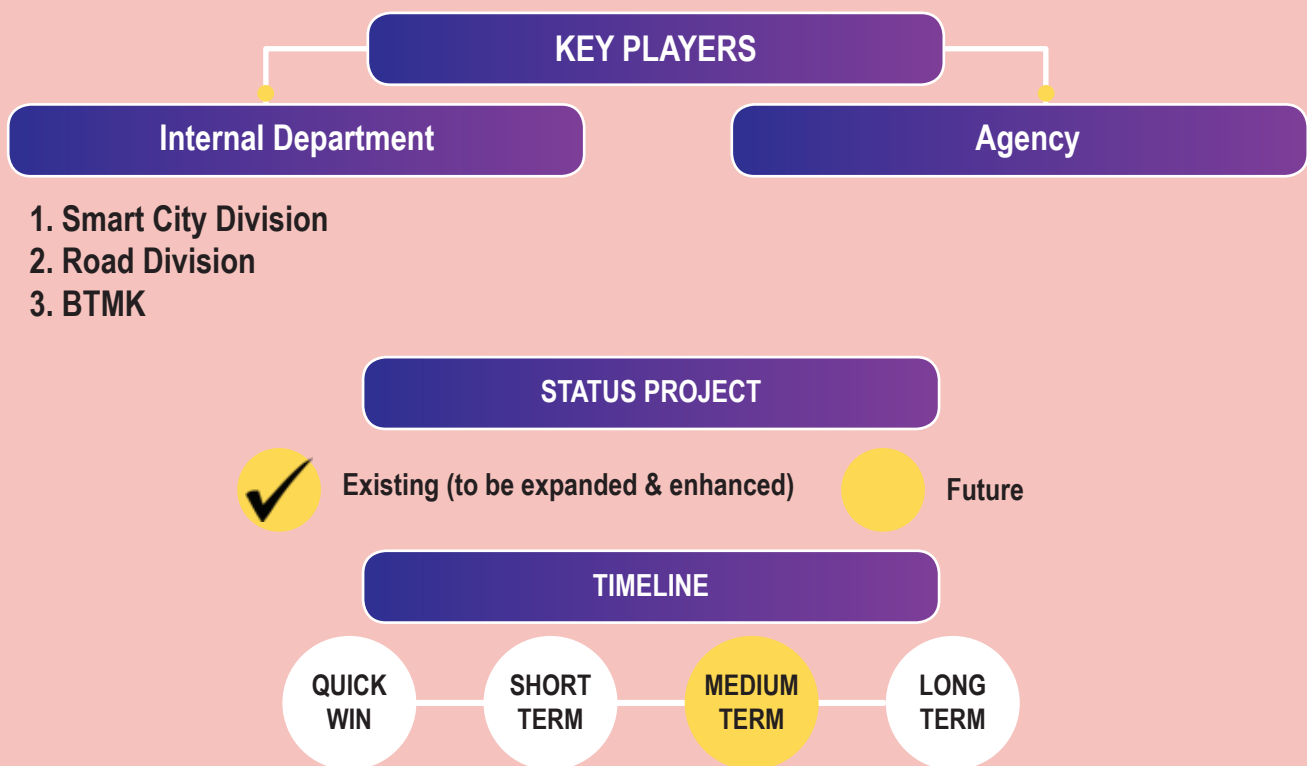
KEY PLAYERS

Internal Department

Agency

1. Smart City Division
2. Road Division
3. BTMK

STATUS PROJECT

Existing (to be expanded & enhanced)

Future

TIMELINE

QUICK WIN

SHORT TERM

MEDIUM TERM

LONG TERM